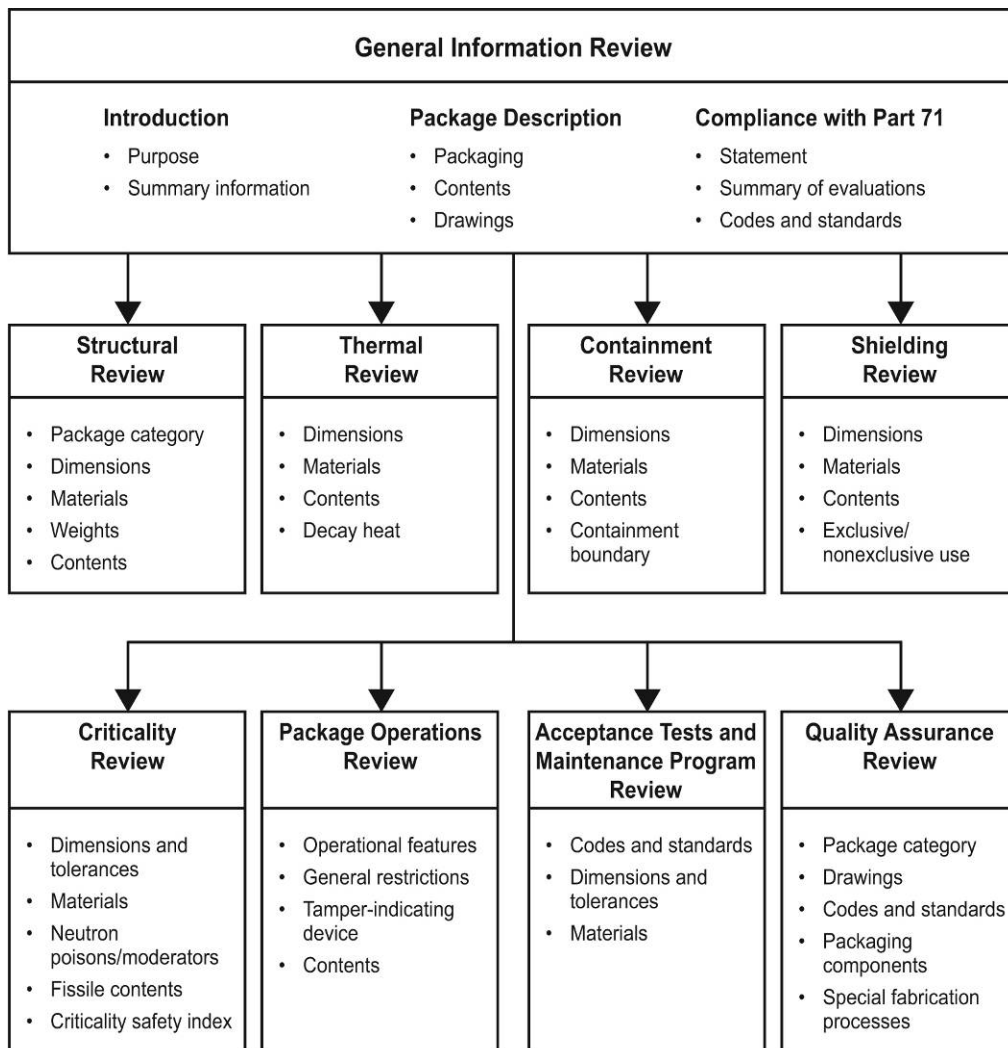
General Information Review

Introduction
- Purpose
- Summary information

Package Description
- Packaging
- Contents
- Drawings

Compliance with Part 71
- Statement
- Summary of evaluations
- Codes and standards

Structural Review
- Package category
- Dimensions
- Materials
- Weights
- Contents

Thermal Review
- Dimensions
- Materials
- Contents
- Decay heat

Containment Review
- Dimensions
- Materials
- Contents
- Containment boundary

Shielding Review
- Dimensions
- Materials
- Contents
- Exclusive/ nonexclusive use

Criticality Review
- Dimensions and tolerances
- Materials
- Neutron poisons/moderators
- Fissile contents
- Criticality safety index

Package Operations Review
- Operational features
- General restrictions
- Tamper-indicating device
- Contents

Acceptance Tests and Maintenance Program Review
- Codes and standards
- Dimensions and tolerances
- Materials

Quality Assurance Review
- Package category
- Drawings
- Codes and standards
- Packaging components
- Special fabrication processes